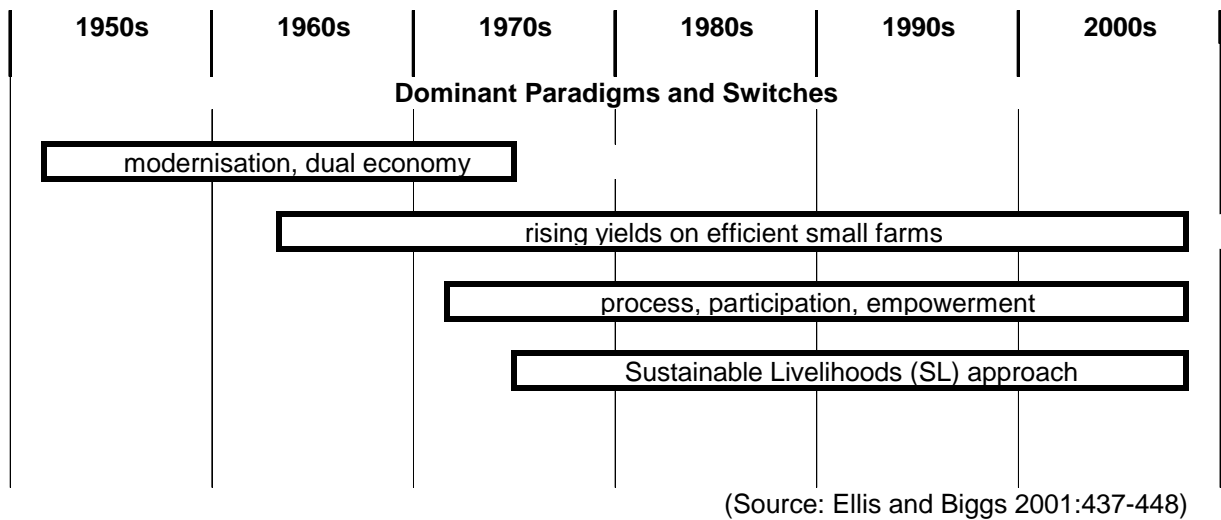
1950s 1960s 1970s 1980s 1990s 2000s

Dominant Paradigms and Switches

modernisation, dual economy

rising yields on efficient small farms

process, participation, empowerment

Sustainable Livelihoods (SL) approach

(Source: Ellis and Biggs 2001:437-448)